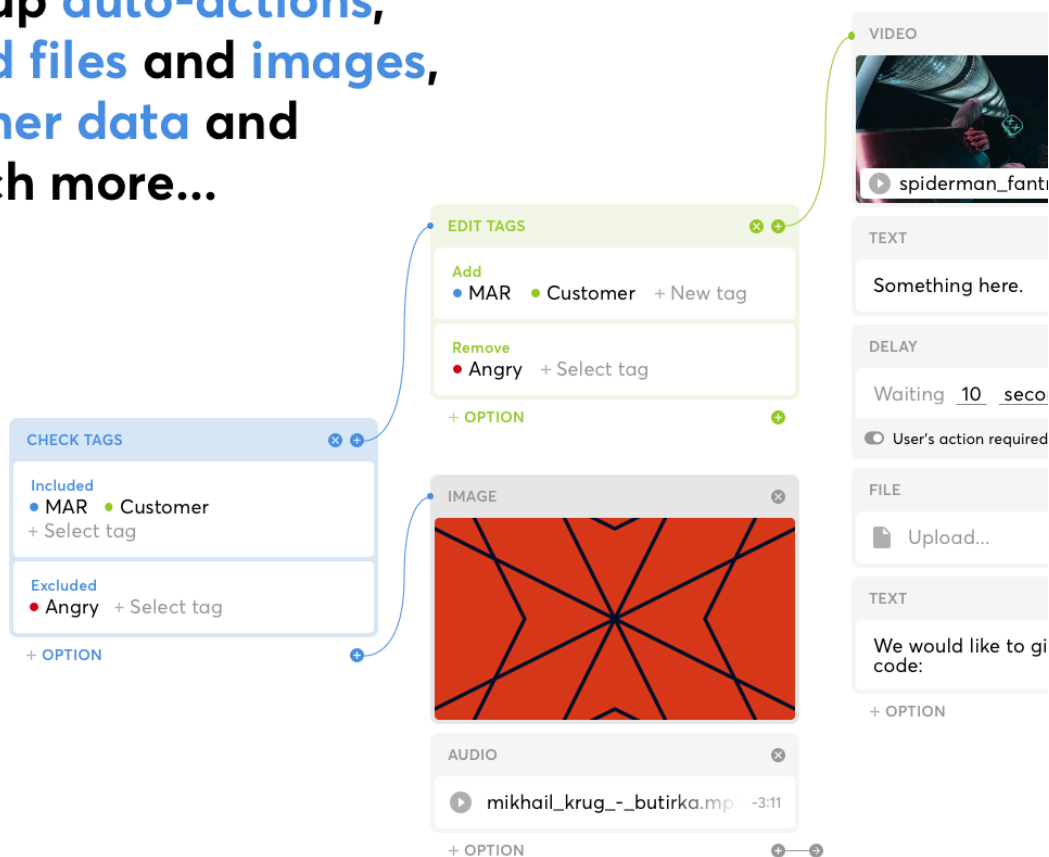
up auto-actions, d files and images, ner data and ch more...

EDIT TAGS

Add
MAR • Customer + New tag

Remove
Angry + Select tag

+ OPTION

CHECK TAGS

Included
MAR • Customer
+ Select tag

Excluded
Angry + Select tag

+ OPTION

IMAGE

AUDIO

mikhail_krug_-_butirka.mp -3:11

+ OPTION

VIDEO

spiderman_fantr

TEXT

Something here.

DELAY

Waiting 10 seco

User's action required

FILE

Upload...

TEXT

We would like to gi code:

+ OPTION